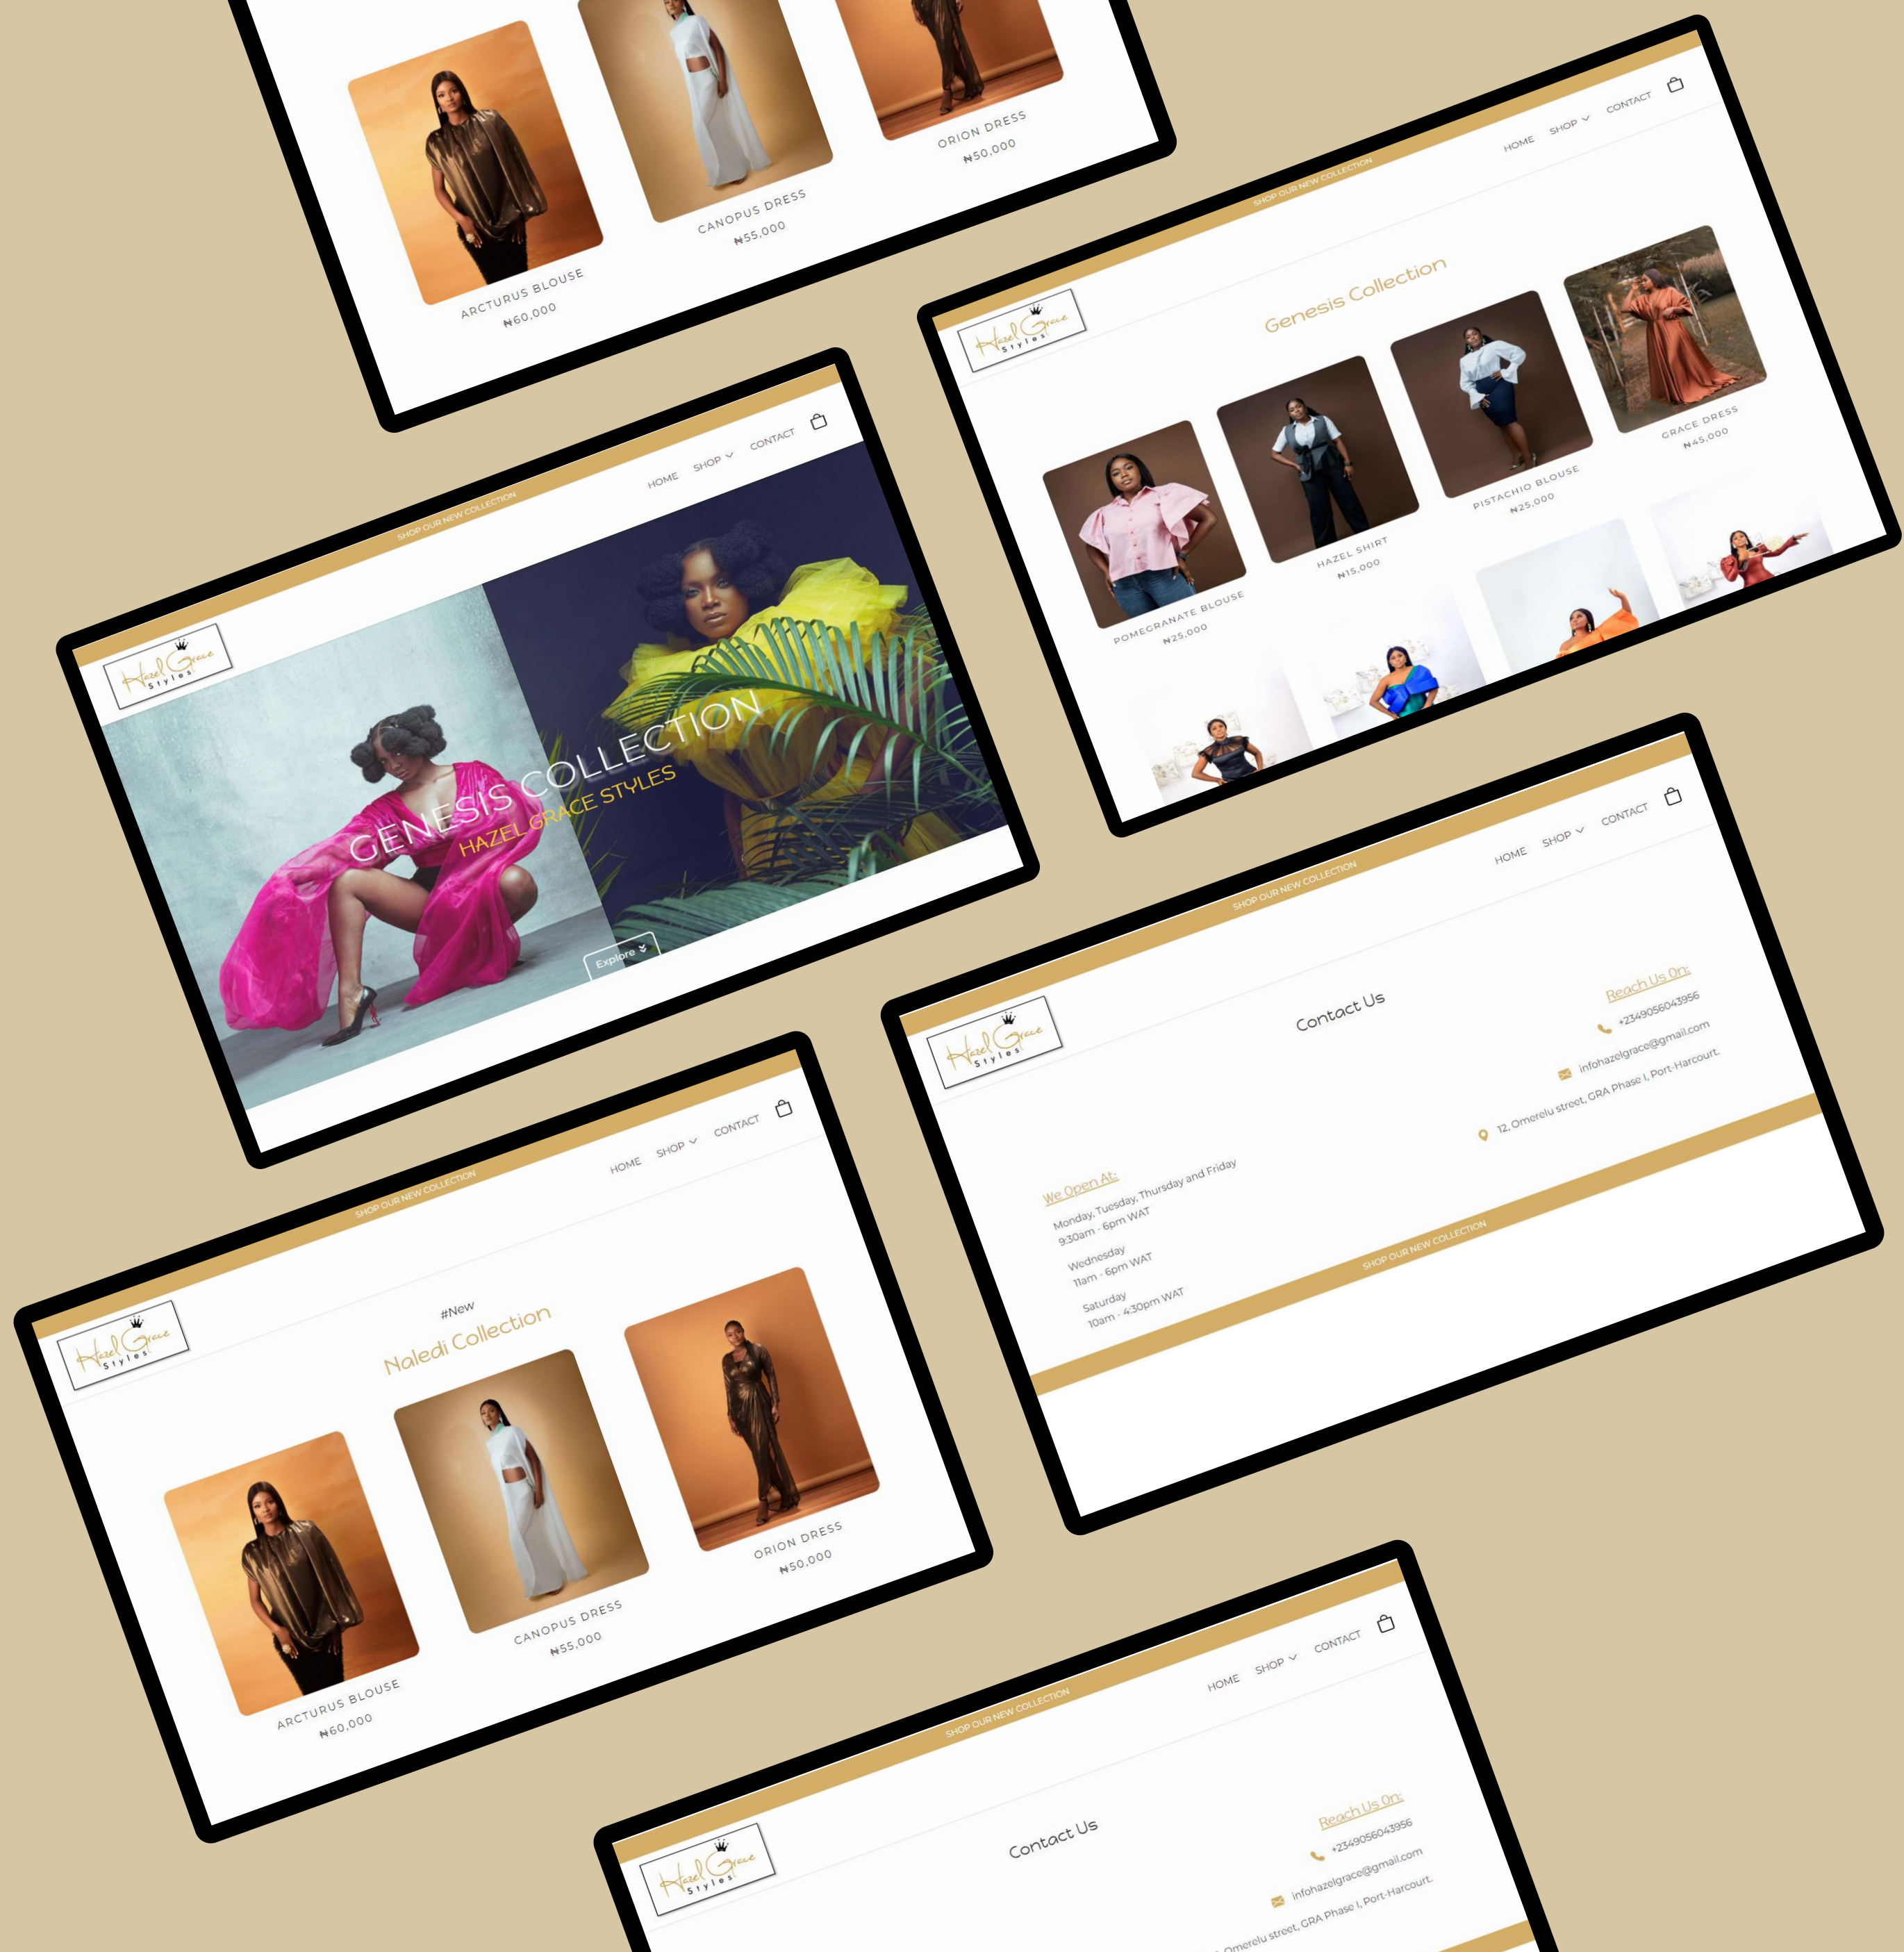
ARCTURUS BLOUSE
₦60,000

CANOPUS DRESS
₦55,000

ORION DRESS
₦50,000

SHOP OUR NEW COLLECTION
HOME SHOP CONTACT

Hazel Grace Styles

Genesis Collection

POMEGRANATE BLOUSE
₦25,000

HAZEL SHIRT
₦15,000

PISTACHIO BLOUSE
₦25,000

GRACE DRESS
₦45,000

SHOP OUR NEW COLLECTION
HOME SHOP CONTACT

Hazel Grace Styles

GENESIS COLLECTION
HAZEL GRACE STYLES
Explore

SHOP OUR NEW COLLECTION
HOME SHOP CONTACT

Hazel Grace Styles

Contact Us

Reach Us On:
+2349056043956
infohazelgrace@gmail.com
12, Omerelu street, GRA Phase I, Port-Harcourt.

We Open At:
Monday, Tuesday, Thursday and Friday
9:30am - 6pm WAT
Wednesday
11am - 6pm WAT
Saturday
10am - 4:30pm WAT

SHOP OUR NEW COLLECTION

SHOP OUR NEW COLLECTION
HOME SHOP CONTACT

Hazel Grace Styles

#New
Naledi Collection

ARCTURUS BLOUSE
₦60,000

CANOPUS DRESS
₦55,000

ORION DRESS
₦50,000

SHOP OUR NEW COLLECTION
HOME SHOP CONTACT

Hazel Grace Styles

Contact Us

Reach Us On:
+2349056043956
infohazelgrace@gmail.com
Omerelu street, GRA Phase I, Port-Harcourt.